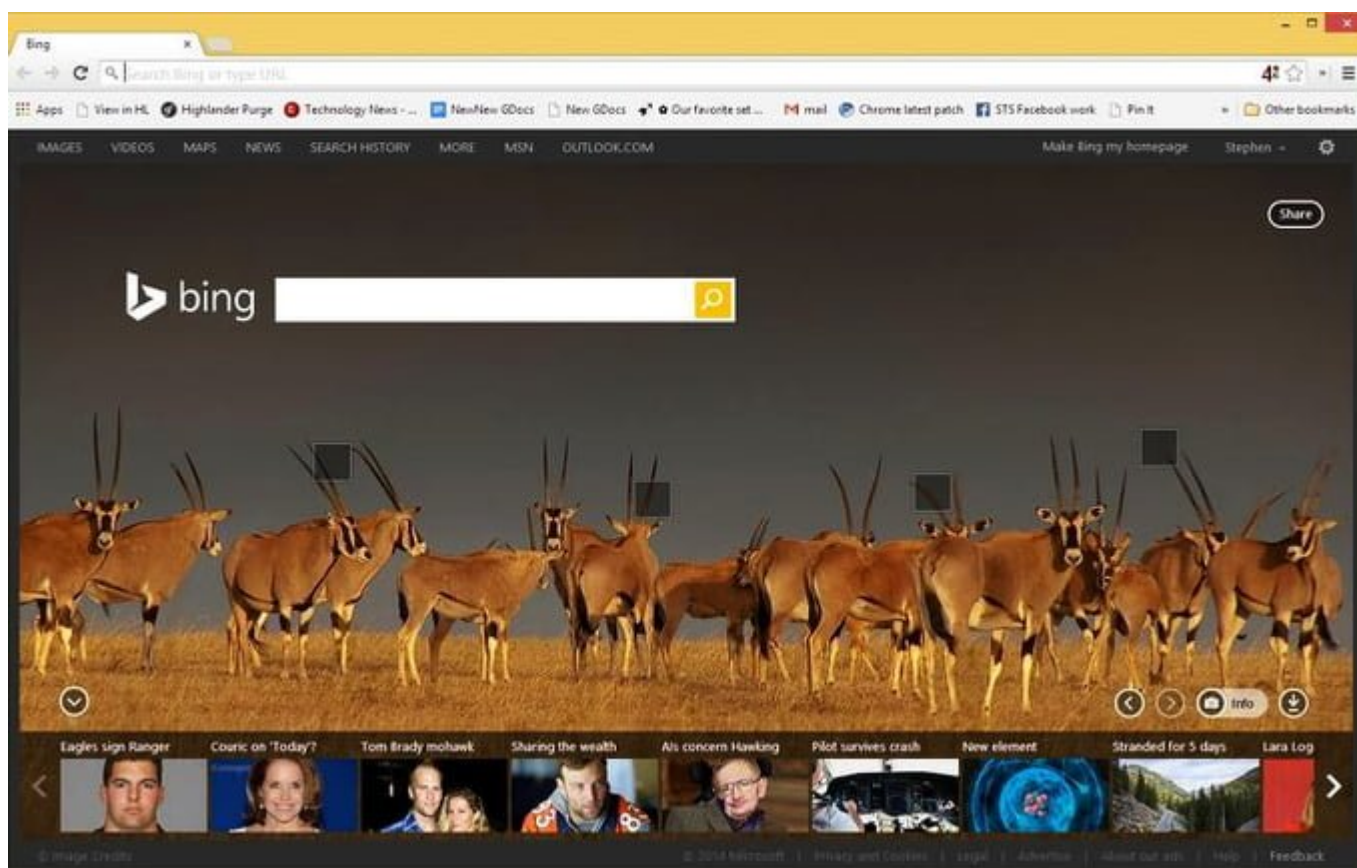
Bing ×

Search Bing or type URL

Apps View in HL Highlander Purge Technology News - ... NewNew GDocs New GDocs Our favorite set ... mail Chrome latest patch STS Facebook work Pin It » Other bookmarks

IMAGES VIDEOS MAPS NEWS SEARCH HISTORY MORE MSN OUTLOOK.COM

Make Bing my homepage Stephen

Share

bing

Info

Eagles sign Ranger Couric on 'Today'? Tom Brady mohawk Sharing the wealth AIs concern Hawking Pilot survives crash New element Stranded for 5 days Lara Log

© Image Credits © 2014 Microsoft | Privacy and Cookies | Legal | Advertise | About our ads | Help | Feedback